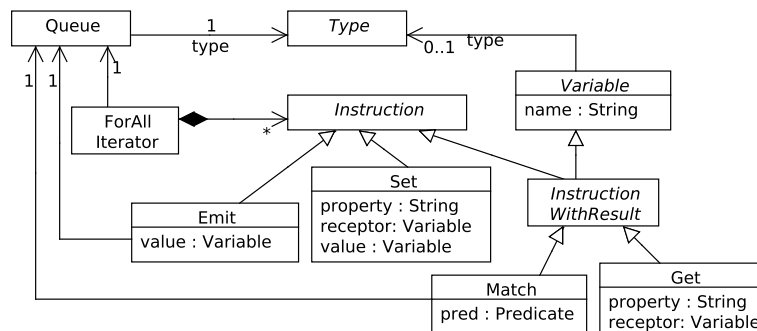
Queue
1
type
Type
0..1
type
1
1
1
Variable
name : String
ForAll Iterator
*
Instruction
Set
property : String
receptor: Variable
value : Variable
Instruction WithResult
Emit
value : Variable
Match
pred : Predicate
Get
property : String
receptor: Variable